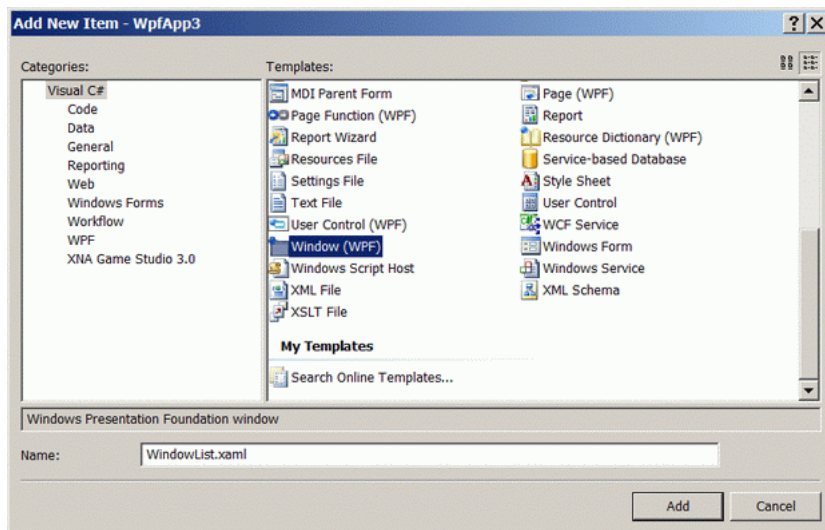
Add New Item - WpfApp3

?

Categories:

Visual C#
Code
Data
General
Reporting
Web
Windows Forms
Workflow
WPF
XNA Game Studio 3.0

Templates:

MDI Parent Form
Page Function (WPF)
Report Wizard
Resources File
Settings File
Text File
User Control (WPF)
Window (WPF)
Windows Script Host
XML File
XSLT File

Page (WPF)
Report
Resource Dictionary (WPF)
Service-based Database
Style Sheet
User Control
WCF Service
Windows Form
Windows Service
XML Schema

My Templates

Search Online Templates...

Windows Presentation Foundation window

Name: WindowList.xaml

Add

Cancel